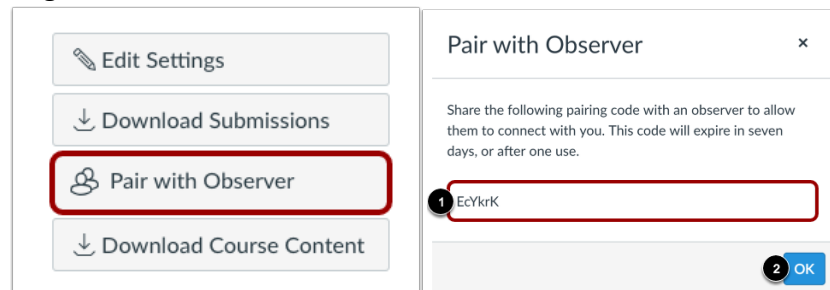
Edit Settings

Download Submissions

Pair with Observer

Download Course Content

Pair with Observer

×

Share the following pairing code with an observer to allow them to connect with you. This code will expire in seven days, or after one use.

1

EcYkrK

2

OK